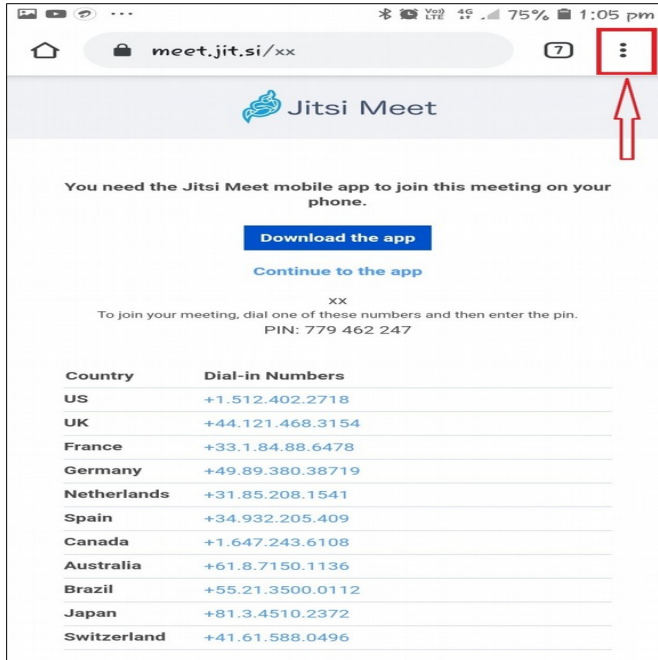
Vo) LTE 4G 75% 1:05 pm

meet.jit.si/xx

7

Jitsi Meet

You need the Jitsi Meet mobile app to join this meeting on your phone.

Download the app

Continue to the app

xx
To join your meeting, dial one of these numbers and then enter the pin.
PIN: 779 462 247

| Country | Dial-in Numbers |
|---|---|
| US | +1.512.402.2718 |
| UK | +44.121.468.3154 |
| France | +33.1.84.88.6478 |
| Germany | +49.89.380.38719 |
| Netherlands | +31.85.208.1541 |
| Spain | +34.932.205.409 |
| Canada | +1.647.243.6108 |
| Australia | +61.8.7150.1136 |
| Brazil | +55.21.3500.0112 |
| Japan | +81.3.4510.2372 |
| Switzerland | +41.61.588.0496 |